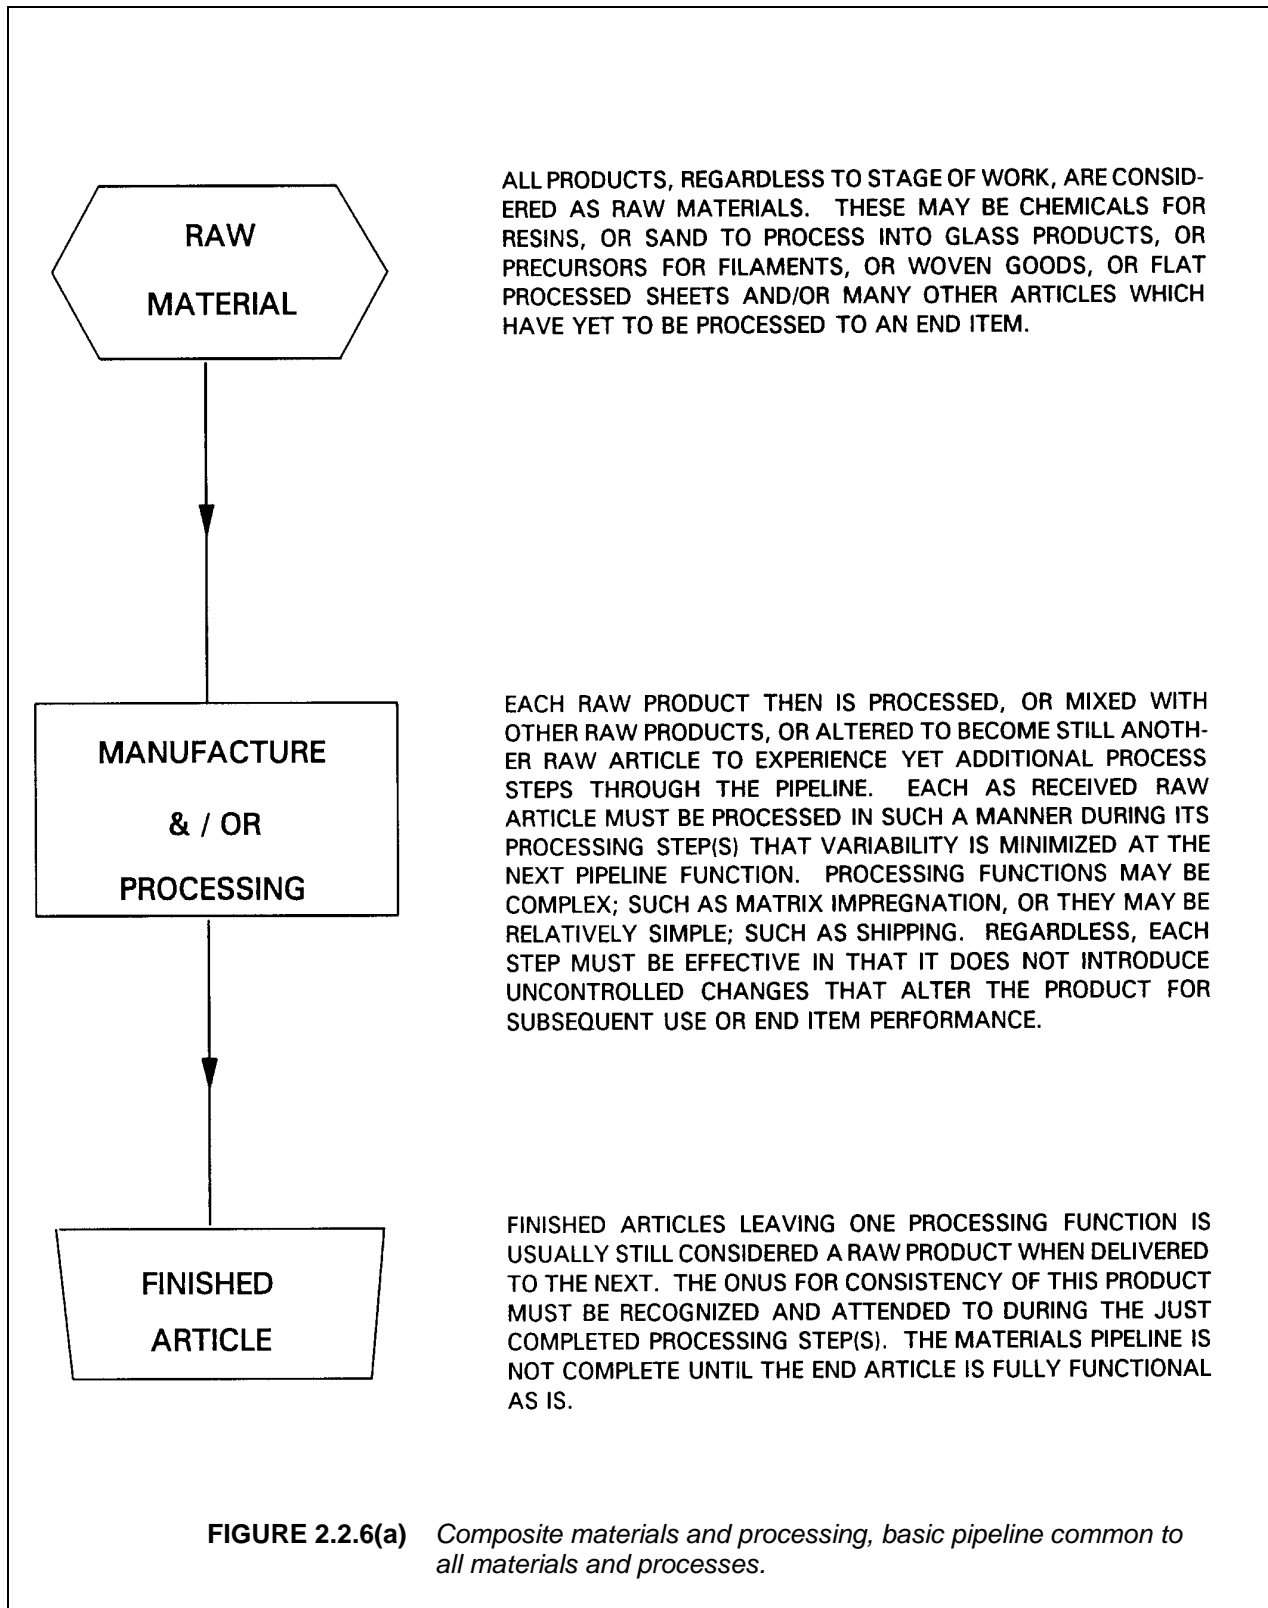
RAW MATERIAL

ALL PRODUCTS, REGARDLESS TO STAGE OF WORK, ARE CONSIDERED AS RAW MATERIALS. THESE MAY BE CHEMICALS FOR RESINS, OR SAND TO PROCESS INTO GLASS PRODUCTS, OR PRECURSORS FOR FILAMENTS, OR WOVEN GOODS, OR FLAT PROCESSED SHEETS AND/OR MANY OTHER ARTICLES WHICH HAVE YET TO BE PROCESSED TO AN END ITEM.

MANUFACTURE & / OR PROCESSING

EACH RAW PRODUCT THEN IS PROCESSED, OR MIXED WITH OTHER RAW PRODUCTS, OR ALTERED TO BECOME STILL ANOTHER RAW ARTICLE TO EXPERIENCE YET ADDITIONAL PROCESS STEPS THROUGH THE PIPELINE. EACH AS RECEIVED RAW ARTICLE MUST BE PROCESSED IN SUCH A MANNER DURING ITS PROCESSING STEP(S) THAT VARIABILITY IS MINIMIZED AT THE NEXT PIPELINE FUNCTION. PROCESSING FUNCTIONS MAY BE COMPLEX; SUCH AS MATRIX IMPREGNATION, OR THEY MAY BE RELATIVELY SIMPLE; SUCH AS SHIPPING. REGARDLESS, EACH STEP MUST BE EFFECTIVE IN THAT IT DOES NOT INTRODUCE UNCONTROLLED CHANGES THAT ALTER THE PRODUCT FOR SUBSEQUENT USE OR END ITEM PERFORMANCE.

FINISHED ARTICLE

FINISHED ARTICLES LEAVING ONE PROCESSING FUNCTION IS USUALLY STILL CONSIDERED A RAW PRODUCT WHEN DELIVERED TO THE NEXT. THE ONUS FOR CONSISTENCY OF THIS PRODUCT MUST BE RECOGNIZED AND ATTENDED TO DURING THE JUST COMPLETED PROCESSING STEP(S). THE MATERIALS PIPELINE IS NOT COMPLETE UNTIL THE END ARTICLE IS FULLY FUNCTIONAL AS IS.

FIGURE 2.2.6(a) Composite materials and processing, basic pipeline common to all materials and processes.